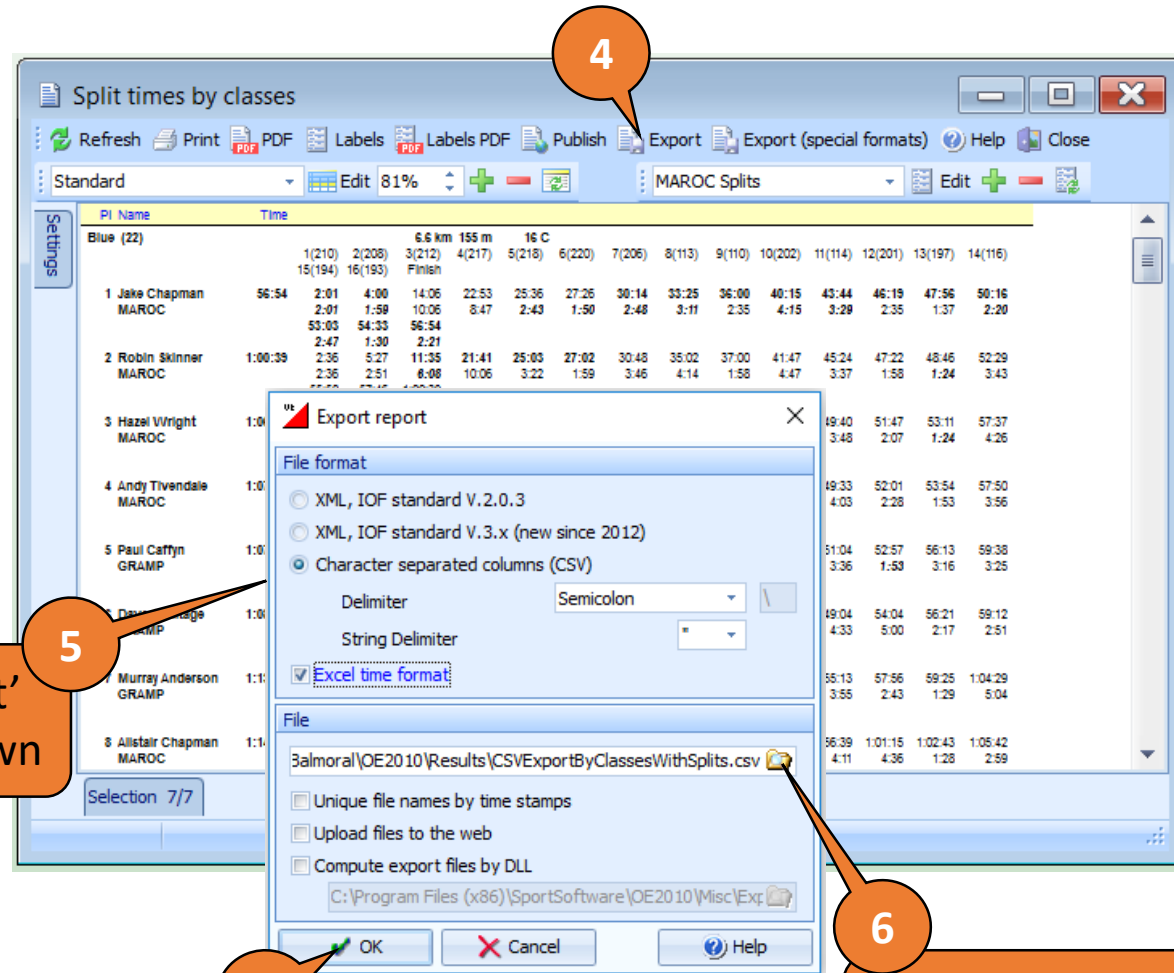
4

Split times by classes

Refresh Print PDF Labels Labels PDF Publish Export Export (special formats) Help Close

Standard Edit 81% MAROC Splits Edit

Settings

Pl Name Time

Blue (22) 6.6 km 155 m 16 C

1(210) 2(208) 3(212) 4(217) 5(218) 6(220) 7(206) 8(113) 9(110) 10(202) 11(114) 12(201) 13(197) 14(116)
15(194) 16(193) Finish

1 Jake Chapman 56:54 2:01 4:00 14:06 22:53 25:36 27:26 30:14 33:25 36:00 40:15 43:44 46:19 47:56 50:16
MAROC 2:01 1:59 10:06 8:47 2:43 1:50 2:48 3:11 2:35 4:15 3:29 2:35 1:37 2:20
53:03 54:33 56:54
2:47 1:30 2:21

2 Robin Skinner 1:00:39 2:36 5:27 11:35 21:41 25:03 27:02 30:48 35:02 37:00 41:47 45:24 47:22 48:46 52:29
MAROC 2:36 2:51 6:08 10:06 3:22 1:59 3:46 4:14 1:58 4:47 3:37 1:58 1:24 3:43

3 Hazel Wright 1:0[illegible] 49:40 51:47 53:11 57:37
MAROC 3:48 2:07 1:24 4:26

4 Andy Tivendale 1:0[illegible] 49:33 52:01 53:54 57:50
MAROC 4:03 2:28 1:53 3:56

5 Paul Caffyn 1:0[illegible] 51:04 52:57 56:13 59:38
GRAMP 3:36 1:53 3:16 3:25

6 Dav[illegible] 1:0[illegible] 49:04 54:04 56:21 59:12
GRAMP 4:33 5:00 2:17 2:51

7 Murray Anderson 1:1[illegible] 55:13 57:56 59:25 1:04:29
GRAMP 3:55 2:43 1:29 5:04

8 Alistair Chapman 1:1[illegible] 56:39 1:01:15 1:02:43 1:05:42
MAROC 4:11 4:36 1:28 2:59

Selection 7/7

Export report

File format

XML, IOF standard V.2.0.3
XML, IOF standard V.3.x (new since 2012)
Character separated columns (CSV)
Delimiter Semicolon \
String Delimiter "
Excel time format

File

Balmoral\OE2010\Results\CSVExportByClassesWithSplits.csv

Unique file names by time stamps
Upload files to the web
Compute export files by DLL
C:\Program Files (x86)\SportSoftware\OE2010\Misc\Exp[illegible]

OK Cancel Help

5

t'
wn

6